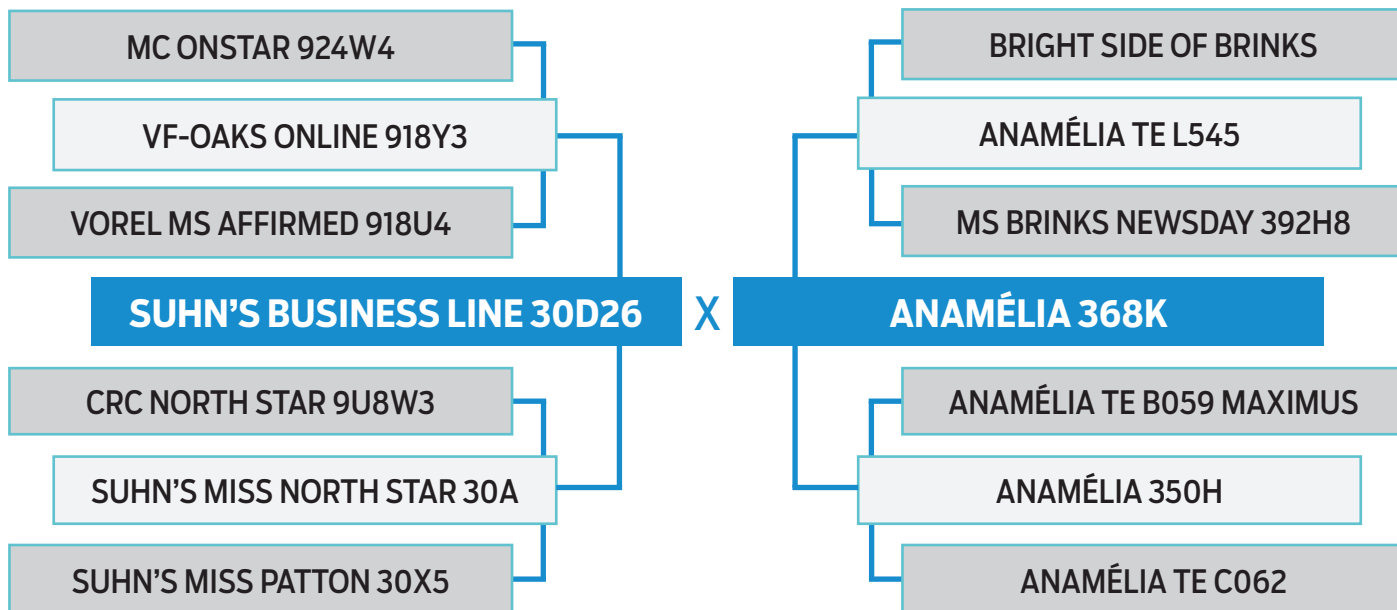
MC ONSTAR 924W4

VF-OAKS ONLINE 918Y3

VOREL MS AFFIRMED 918U4

SUHN'S BUSINESS LINE 30D26

X

ANAMÉLIA 368K

CRC NORTH STAR 9U8W3

SUHN'S MISS NORTH STAR 30A

SUHN'S MISS PATTON 30X5

BRIGHT SIDE OF BRINKS

ANAMÉLIA TE L545

MS BRINKS NEWSDAY 392H8

ANAMÉLIA TE B059 MAXIMUS

ANAMÉLIA 350H

ANAMÉLIA TE C062